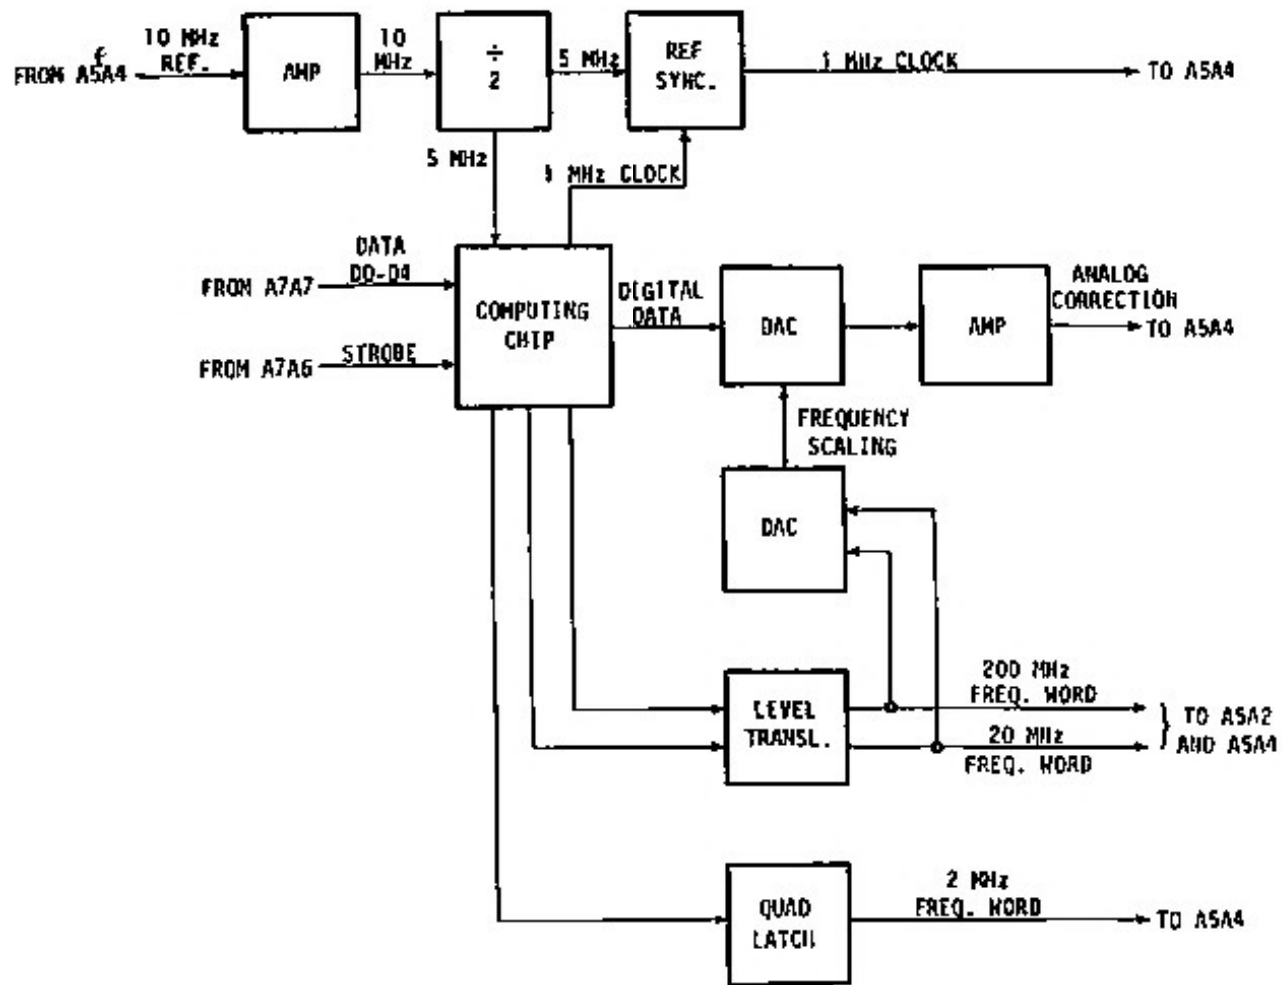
FROM A5A4
10 MHz REF.
AMP
10 MHz
÷ 2
5 MHz
REF SYNC.
1 MHz CLOCK
TO A5A4
5 MHz
1 MHz CLOCK
FROM A7A7
DATA D0-D4
FROM A7A6
STROBE
COMPUTING CHIP
DIGITAL DATA
DAC
AMP
ANALOG CORRECTION
TO A5A4
FREQUENCY SCALING
DAC
LEVEL TRANSL.
200 MHz FREQ. WORD
20 MHz FREQ. WORD
TO A5A2 AND A5A4
QUAD LATCH
2 MHz FREQ. WORD
TO A5A4